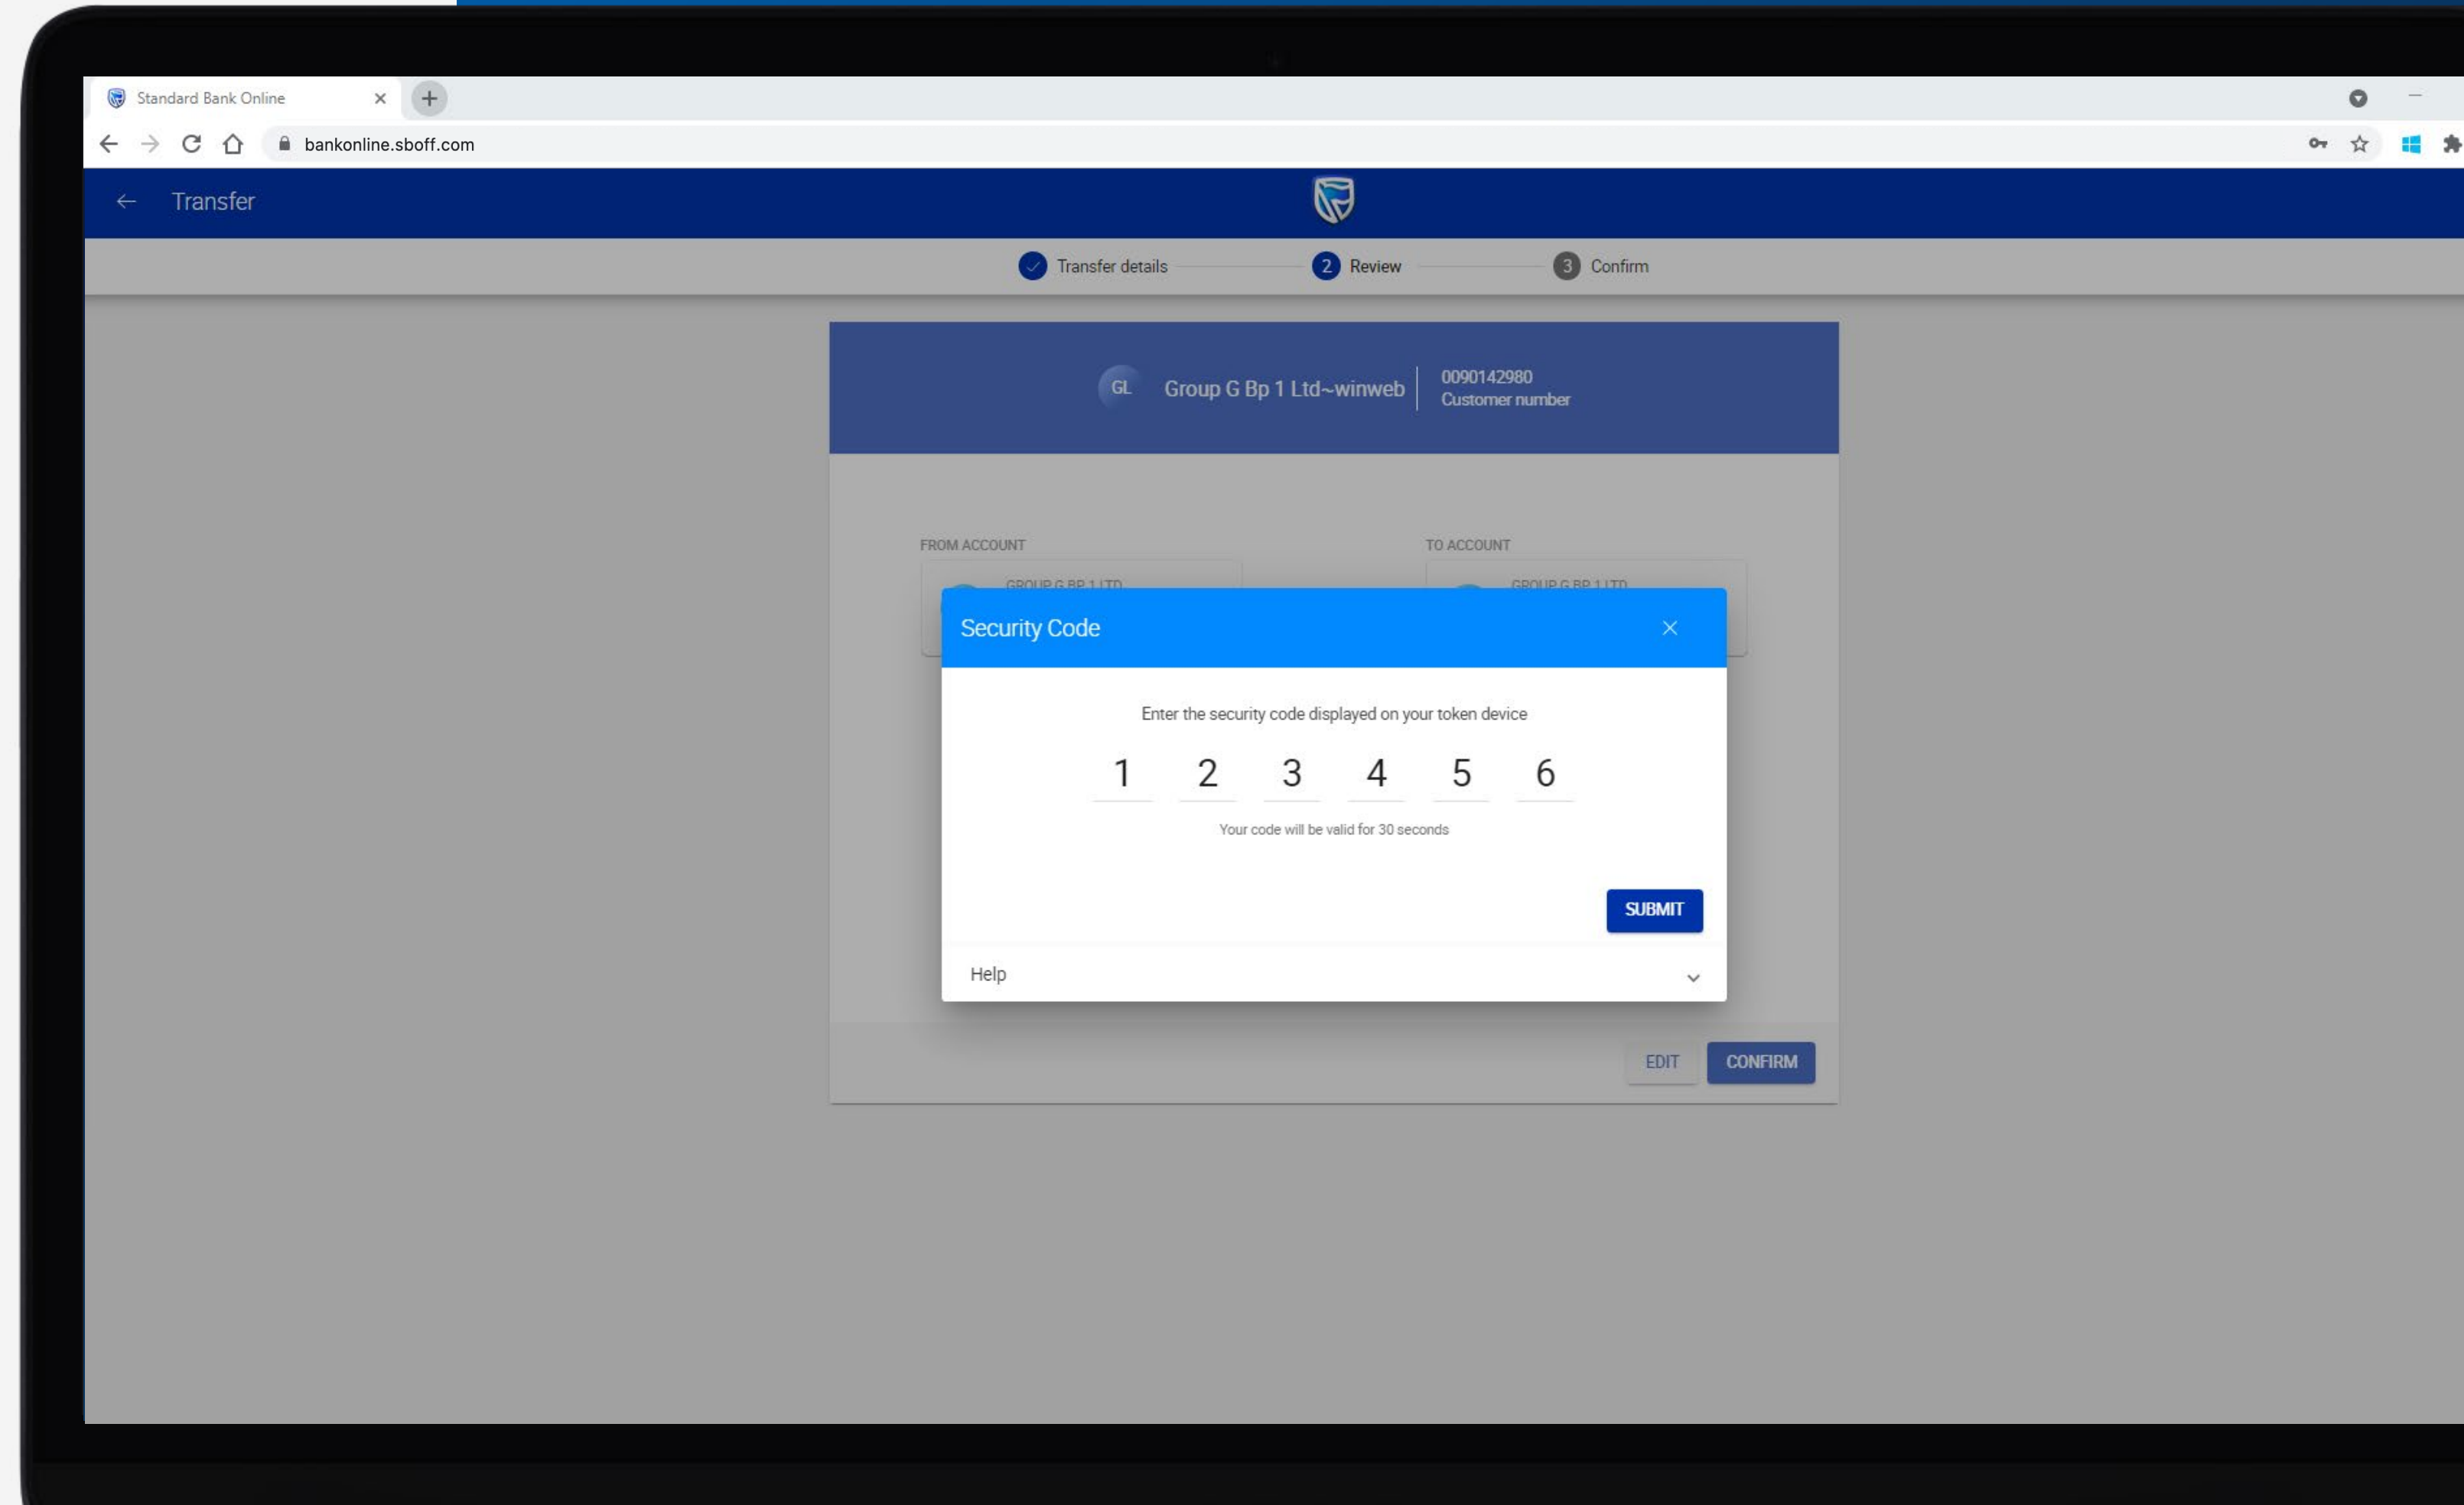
Standard Bank Online

bankonline.sboff.com

Transfer

Transfer details 2 Review 3 Confirm

GL Group G Bp 1 Ltd~winweb 0090142980 Customer number

FROM ACCOUNT

GROUP G BP 1 LTD

TO ACCOUNT

GROUP G BP 1 LTD

Security Code

Enter the security code displayed on your token device

1 2 3 4 5 6

Your code will be valid for 30 seconds

SUBMIT

Help

EDIT CONFIRM